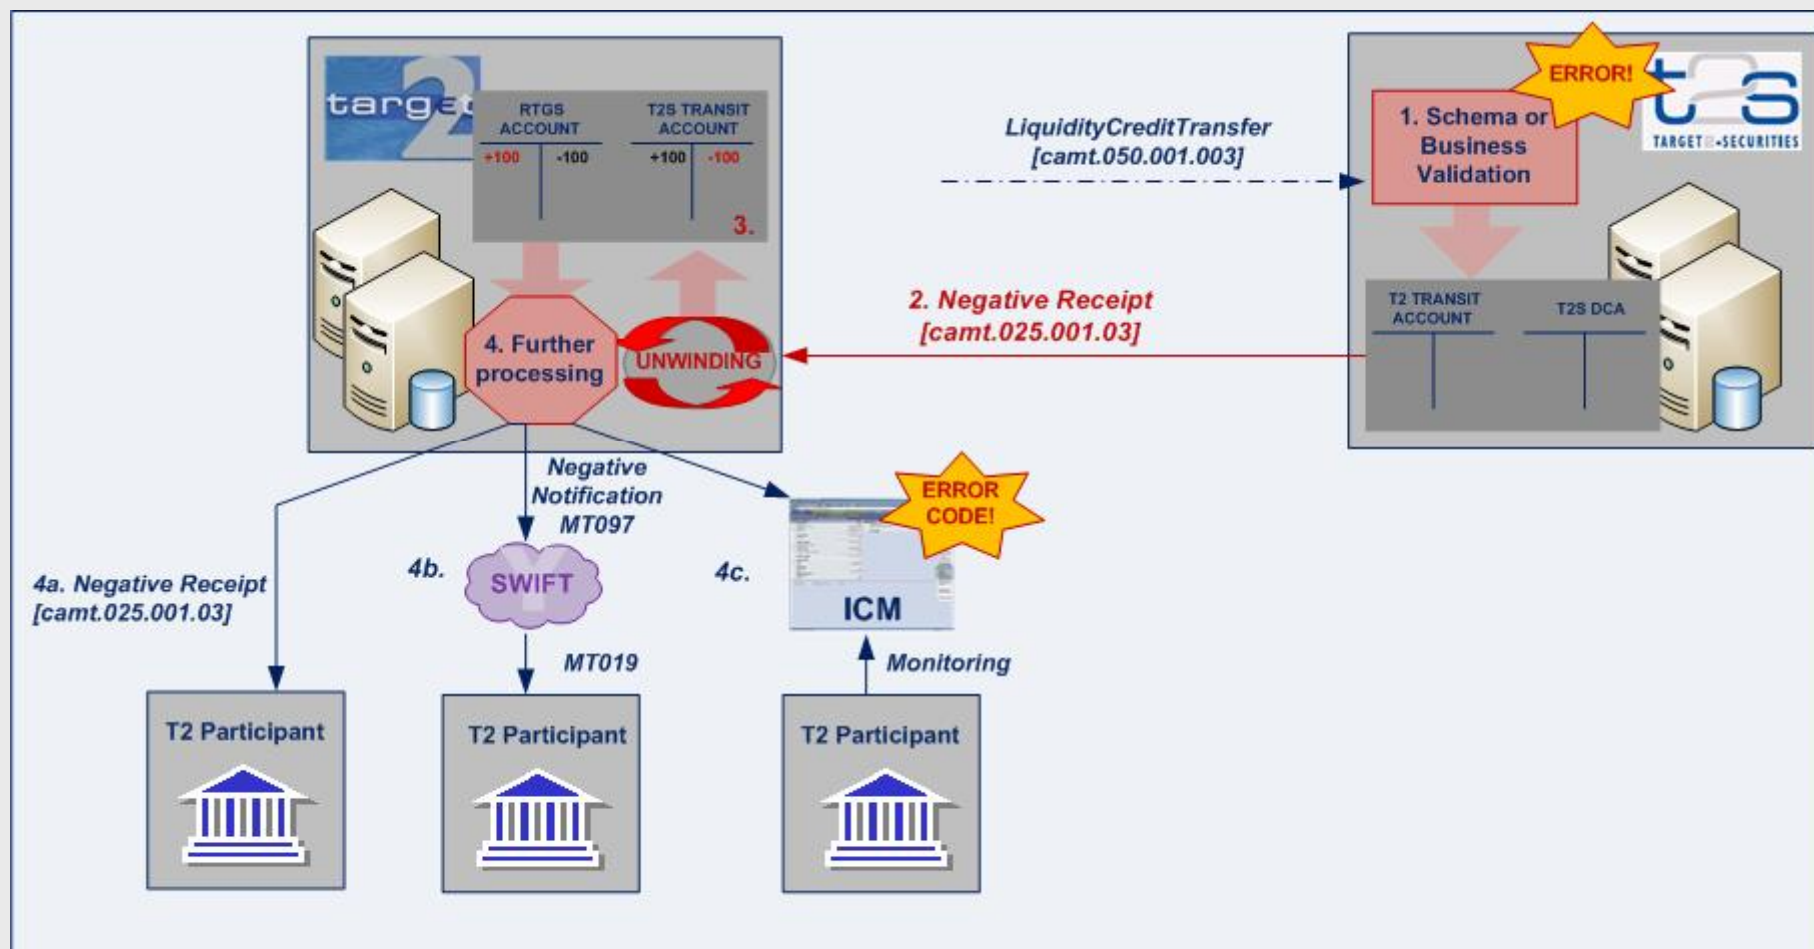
target2

| RTGS ACCOUNT | | T2S TRANSIT ACCOUNT | |
|---|---|---|---|
| +100 | -100 | +100 | -100 |

3.

4. Further processing

UNWINDING

LiquidityCreditTransfer [camt.050.001.003]

ERROR!

t2s TARGET2-SECURITIES

1. Schema or Business Validation

2. Negative Receipt [camt.025.001.03]

| T2 TRANSIT ACCOUNT | T2S DCA |
|---|---|

Negative Notification MT097

ERROR CODE!

4a. Negative Receipt [camt.025.001.03]

4b.

SWIFT

4c.

ICM

MT019

Monitoring

T2 Participant

T2 Participant

T2 Participant